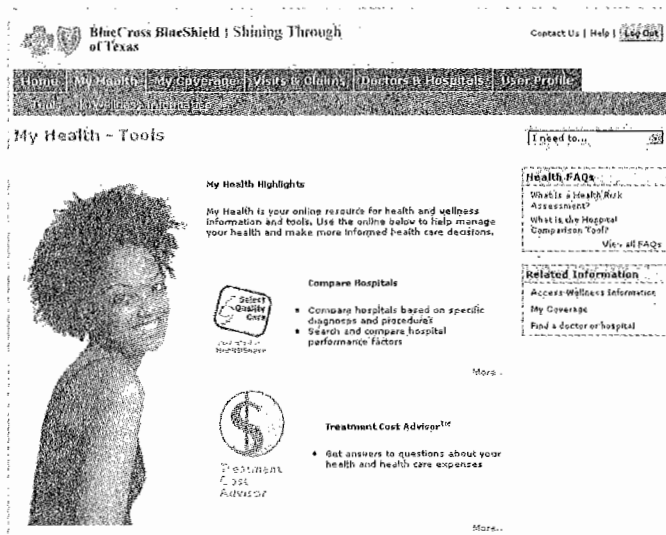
BlueCross BlueShield | Shining Through of Texas

Contact Us | Help | Log Out

Home | My Health | My Coverage | Visits & Claims | Doctors & Hospitals | User Profile

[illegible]

My Health - Tools

I need to...

My Health Highlights

My Health is your online resource for health and wellness information and tools. Use the online below to help manage your health and make more informed health care decisions.

Compare Hospitals

Select Quality Care

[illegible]

- Compare hospitals based on specific diagnoses and procedures
- Search and compare hospital performance factors

More..

Treatment Cost Advisor$^{TM}$

Treatment Cost Advisor

- Get answers to questions about your health and health care expenses

More..

Health FAQs

What is a Health Risk Assessment?

What is the Hospital Comparison Tool?

View all FAQs

Related Information

Access Wellness Information

My Coverage

Find a doctor or hospital